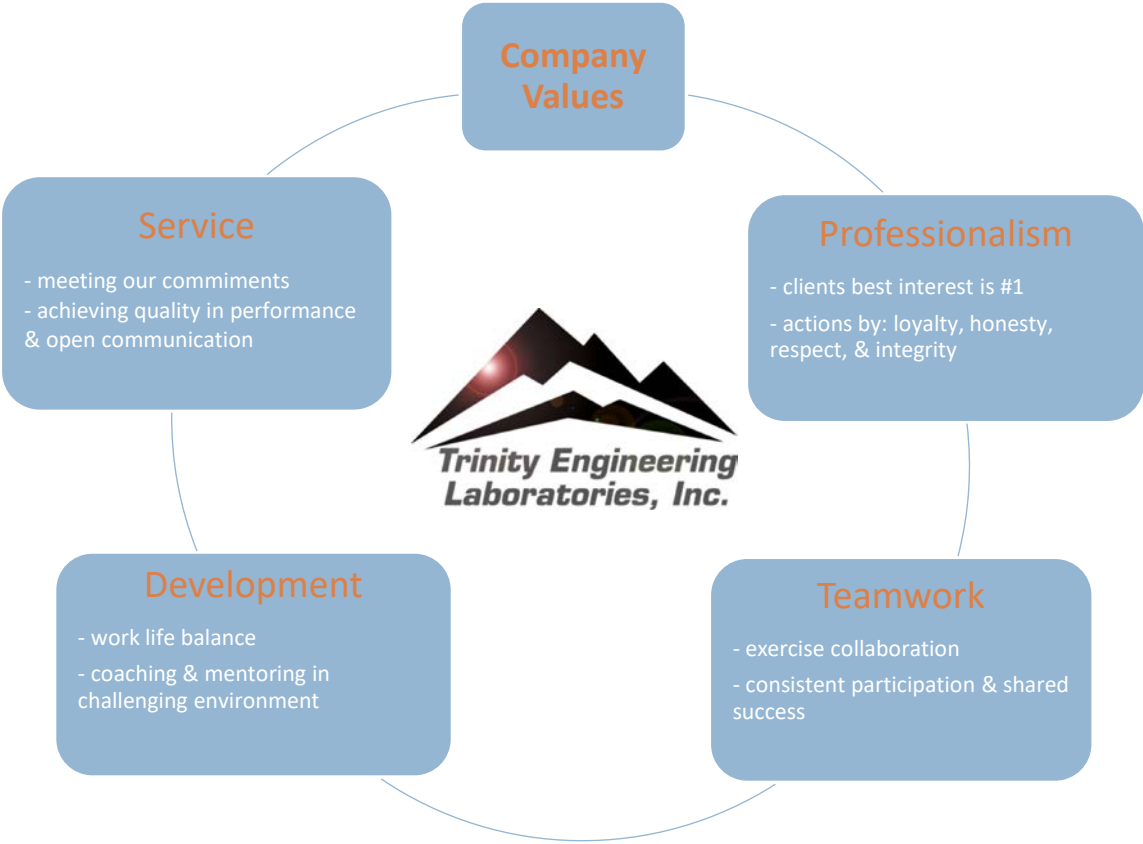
Company Values

Professionalism

- clients best interest is #1

- actions by: loyalty, honesty, respect, & integrity

Teamwork

- exercise collaboration

- consistent participation & shared success

Development

- work life balance

- coaching & mentoring in challenging environment

Service

- meeting our commiments
- achieving quality in performance & open communication

Trinity Engineering Laboratories, Inc.